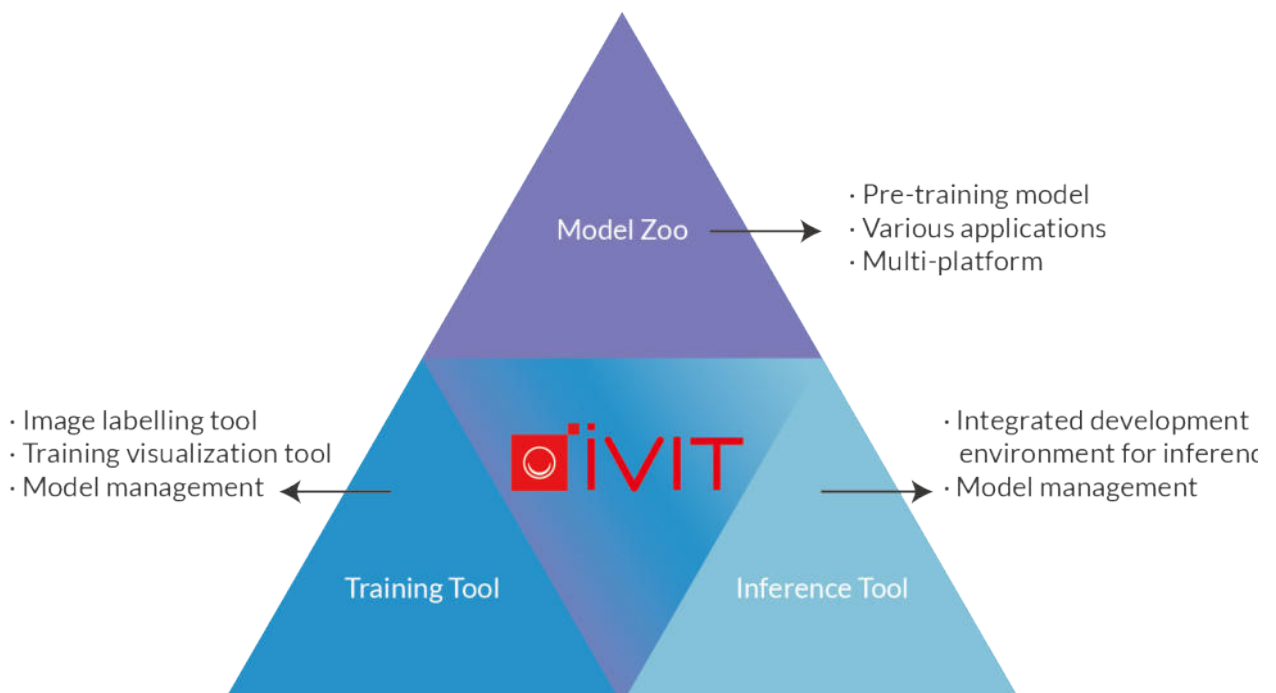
Model Zoo

· Pre-training model
· Various applications
· Multi-platform

· Image labelling tool
· Training visualization tool
· Model management

iVIT

· Integrated development environment for inferenc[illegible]
· Model management

Training Tool

Inference Tool